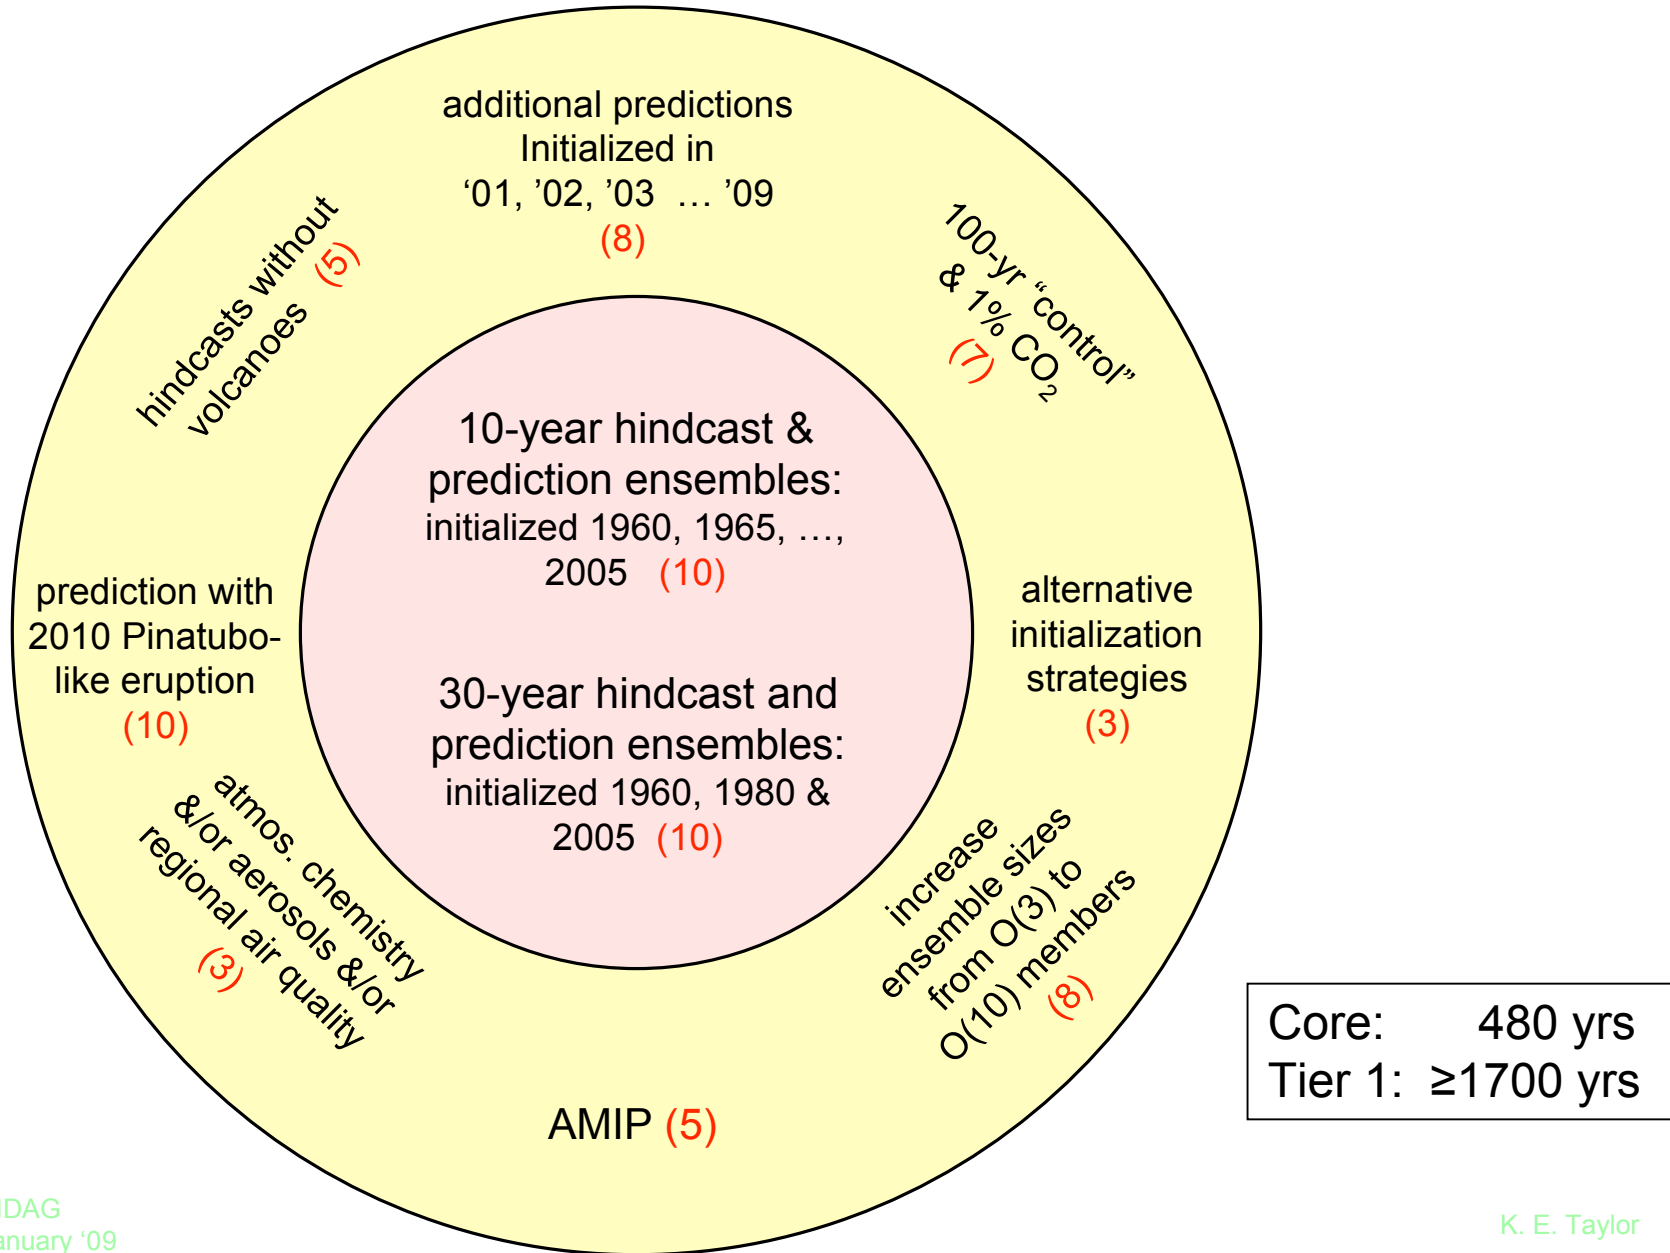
additional predictions Initialized in '01, '02, '03 … '09 (8)

hindcasts without volcanoes (5)

100-yr "control" & 1% $CO_2$ (7)

10-year hindcast & prediction ensembles: initialized 1960, 1965, …, 2005 (10)

30-year hindcast and prediction ensembles: initialized 1960, 1980 & 2005 (10)

prediction with 2010 Pinatubo-like eruption (10)

alternative initialization strategies (3)

atmos. chemistry &/or aerosols &/or regional air quality (3)

increase ensemble sizes from O(3) to O(10) members (8)

AMIP (5)

Core: 480 yrs
Tier 1: ≥1700 yrs

IDAG
anuary '09

K. E. Taylor